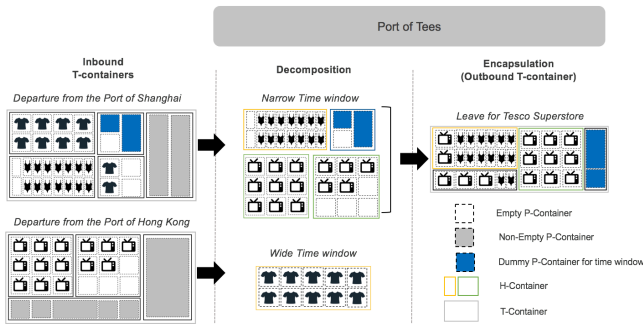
Port of Tees

Inbound T-containers

Departure from the Port of Shanghai

Departure from the Port of Hong Kong

Decomposition

Narrow Time window

Wide Time window

Encapsulation (Outbound T-container)

Leave for Tesco Superstore

Empty P-Container

Non-Empty P-Container

Dummy P-Container for time window

H-Container

T-Container